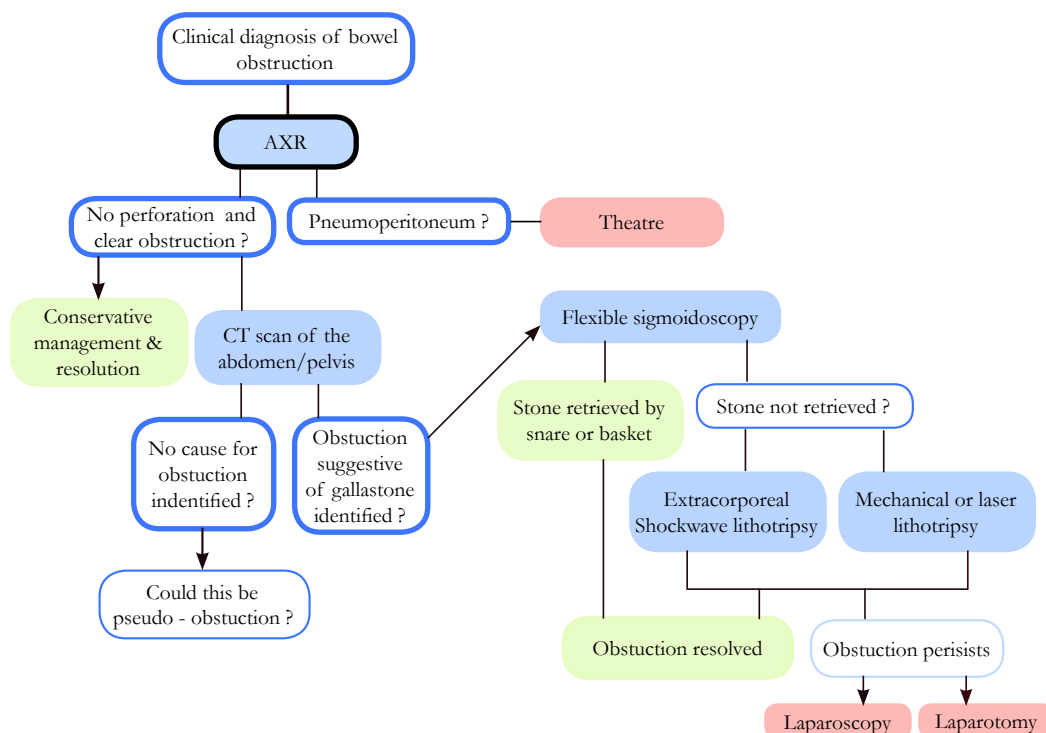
Clinical diagnosis of bowel obstruction

AXR

No perforation and clear obstruction ?

Pneumoperitoneum ?

Theatre

Conservative management & resolution

CT scan of the abdomen/pelvis

Flexible sigmoidoscopy

Stone retrieved by snare or basket

Stone not retrieved ?

No cause for obstuction indentified ?

Obstuction suggestive of gallastone identified ?

Extracorporeal Shockwave lithotripsy

Mechanical or laser lithotripsy

Could this be pseudo - obstuction ?

Obstuction resolved

Obstuction perisists

Laparoscopy

Laparotomy